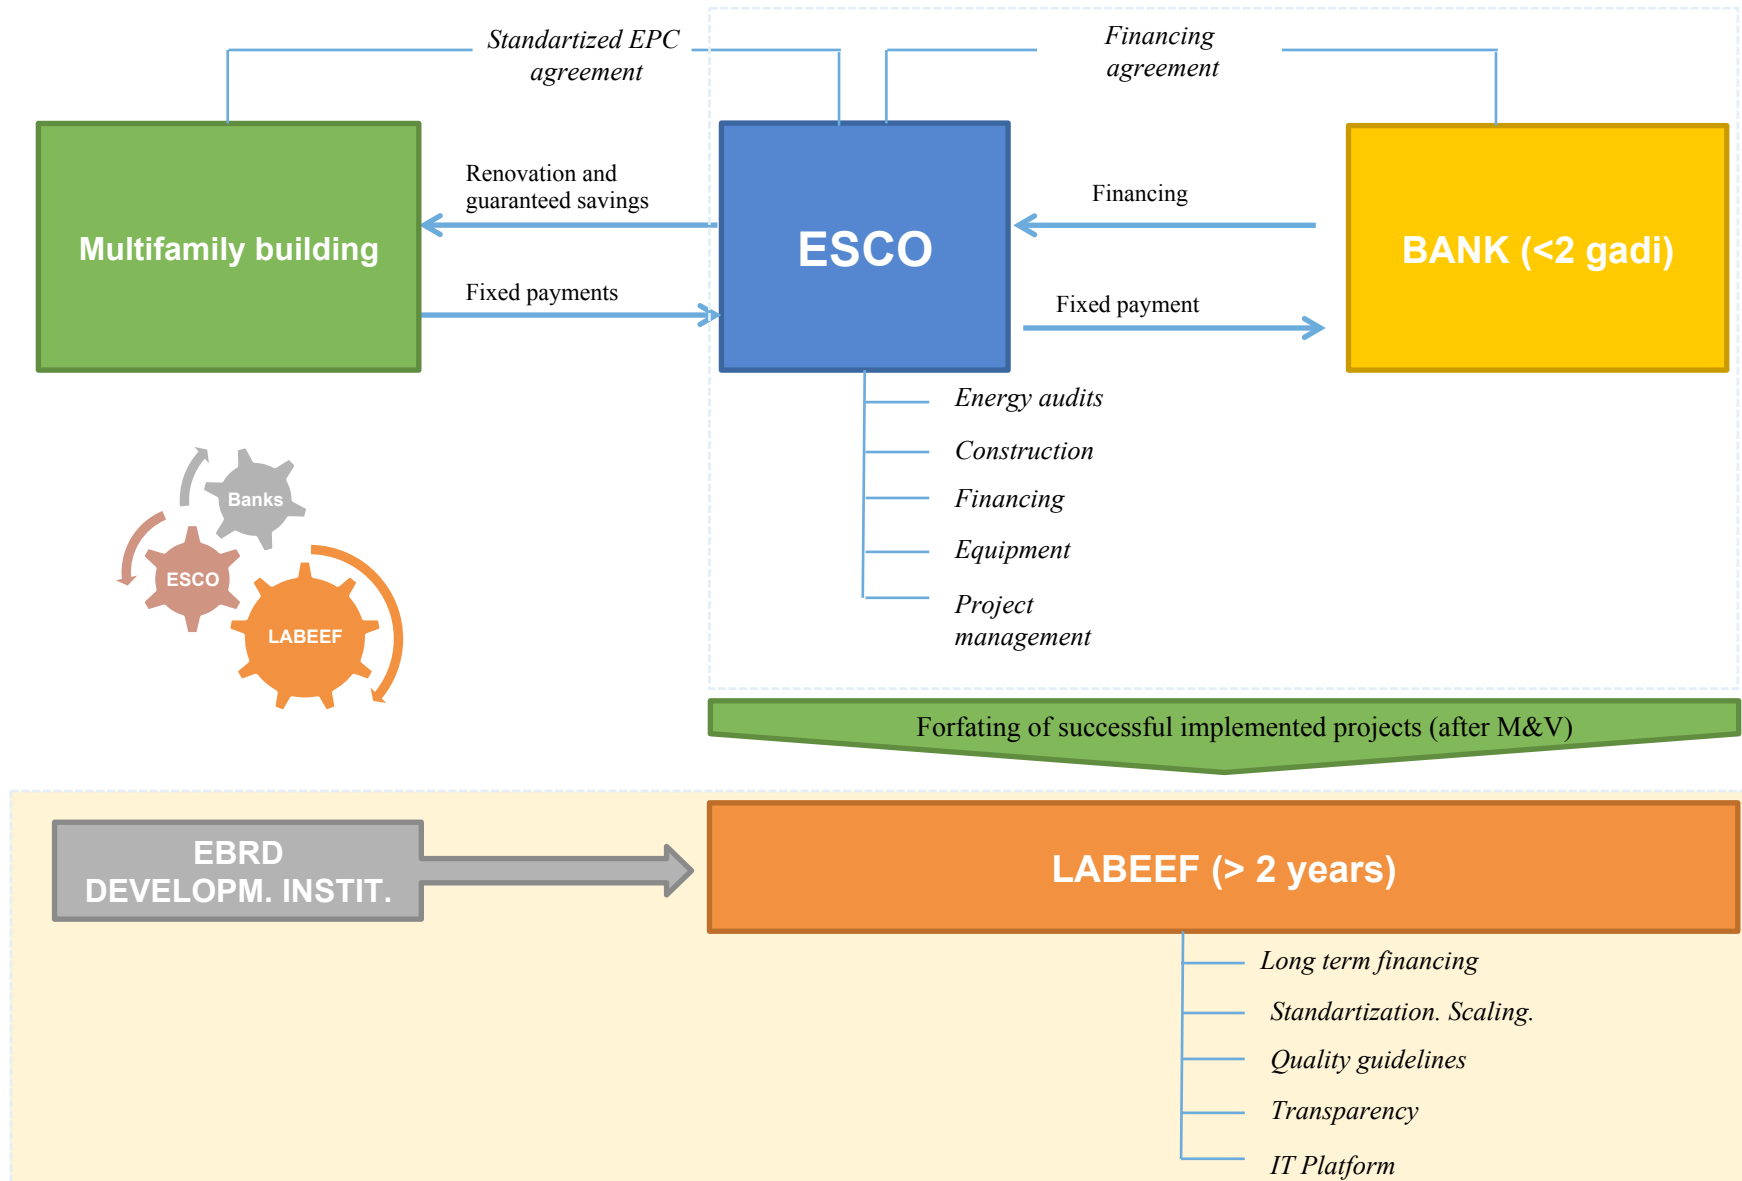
Standartized EPC agreement

Financing agreement

Multifamily building

Renovation and guaranteed savings

Fixed payments

ESCO

Financing

Fixed payment

BANK (<2 gadi)

Energy audits

Construction

Financing

Equipment

Project management

Banks

ESCO

LABEEF

Forfating of successful implemented projects (after M&V)

EBRD DEVELOPM. INSTIT.

LABEEF (> 2 years)

Long term financing

Standartization. Scaling.

Quality guidelines

Transparency

IT Platform